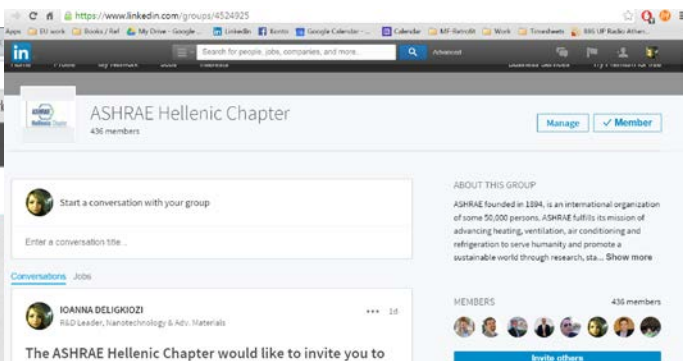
https://www.linkedin.com/groups/4524925

Apps EU work Books / Ref My Drive - Google ... LinkedIn Kento Google Calendar - ... Calendar MF-Retrofit Work Timesheets 88.6 UF Radio Athen...

in Search for people, jobs, companies, and more... Advanced

Home Profile My Network Jobs Interests Business Services Try Premium for free

ASHRAE Hellenic Chapter
436 members

Manage ✓ Member

Start a conversation with your group

Enter a conversation title...

Conversations Jobs

IOANNA DELIGKIOZI
R&D Leader, Nanotechnology & Adv. Materials
••• 1d

The ASHRAE Hellenic Chapter would like to invite you to

ABOUT THIS GROUP

ASHRAE founded in 1894, is an international organization of some 50,000 persons. ASHRAE fulfills its mission of advancing heating, ventilation, air conditioning and refrigeration to serve humanity and promote a sustainable world through research, sta... Show more

MEMBERS 436 members

Invite others